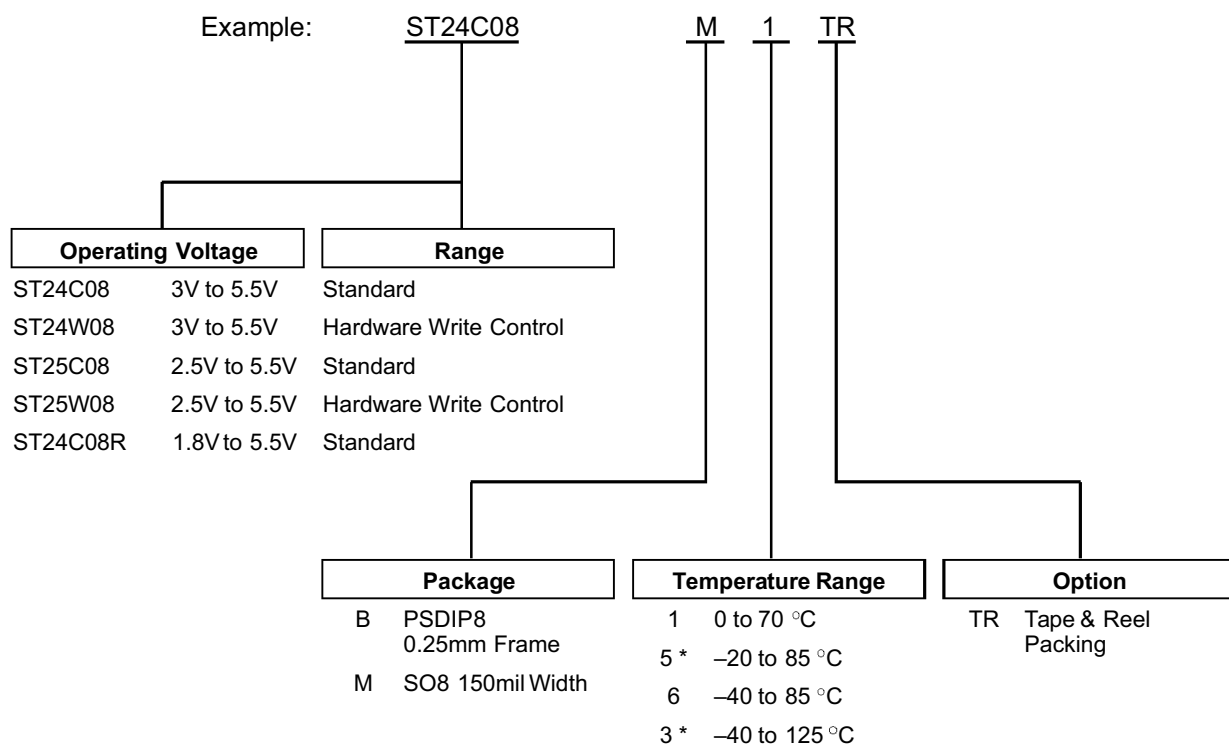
Example: ST24C08 M 1 TR

| Operating Voltage | | Range |
|---|---|---|
| ST24C08 | 3V to 5.5V | Standard |
| ST24W08 | 3V to 5.5V | Hardware Write Control |
| ST25C08 | 2.5V to 5.5V | Standard |
| ST25W08 | 2.5V to 5.5V | Hardware Write Control |
| ST24C08R | 1.8V to 5.5V | Standard |

Package
B PSDIP8 0.25mm Frame
M SO8 150mil Width

Temperature Range
1 0 to 70 °C
5 * –20 to 85 °C
6 –40 to 85 °C
3 * –40 to 125 °C

Option
TR Tape & Reel Packing